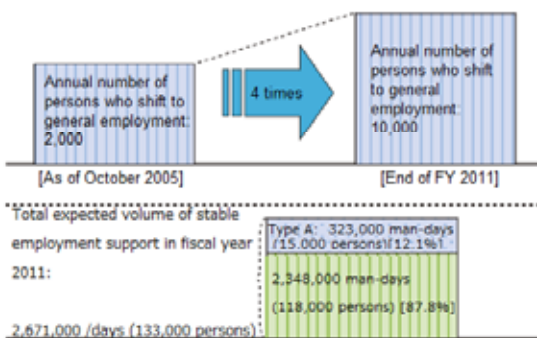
Annual number of persons who shift to general employment: 2,000

4 times

Annual number of persons who shift to general employment: 10,000

[As of October 2005]

[End of FY 2011]

Total expected volume of stable employment support in fiscal year 2011:

2,671,000 /days (133,000 persons)

Type A: 323,000 man-days (15,000 persons)[12.1%]

2,348,000 man-days (118,000 persons) [87.8%]